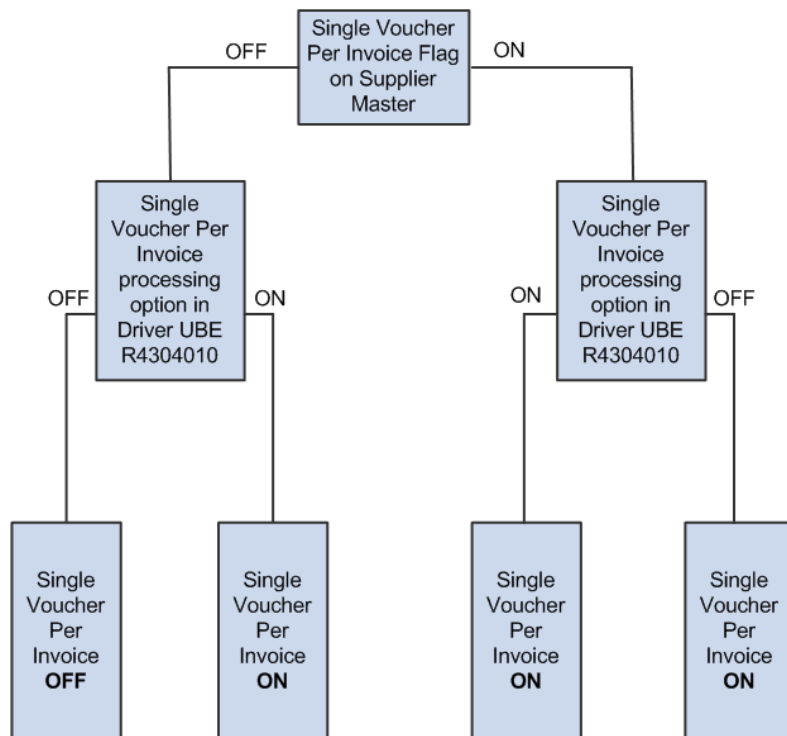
Single Voucher Per Invoice Flag on Supplier Master

OFF

ON

Single Voucher Per Invoice processing option in Driver UBE R4304010

OFF

ON

Single Voucher Per Invoice processing option in Driver UBE R4304010

ON

OFF

Single Voucher Per Invoice **OFF**

Single Voucher Per Invoice **ON**

Single Voucher Per Invoice **ON**

Single Voucher Per Invoice **ON**